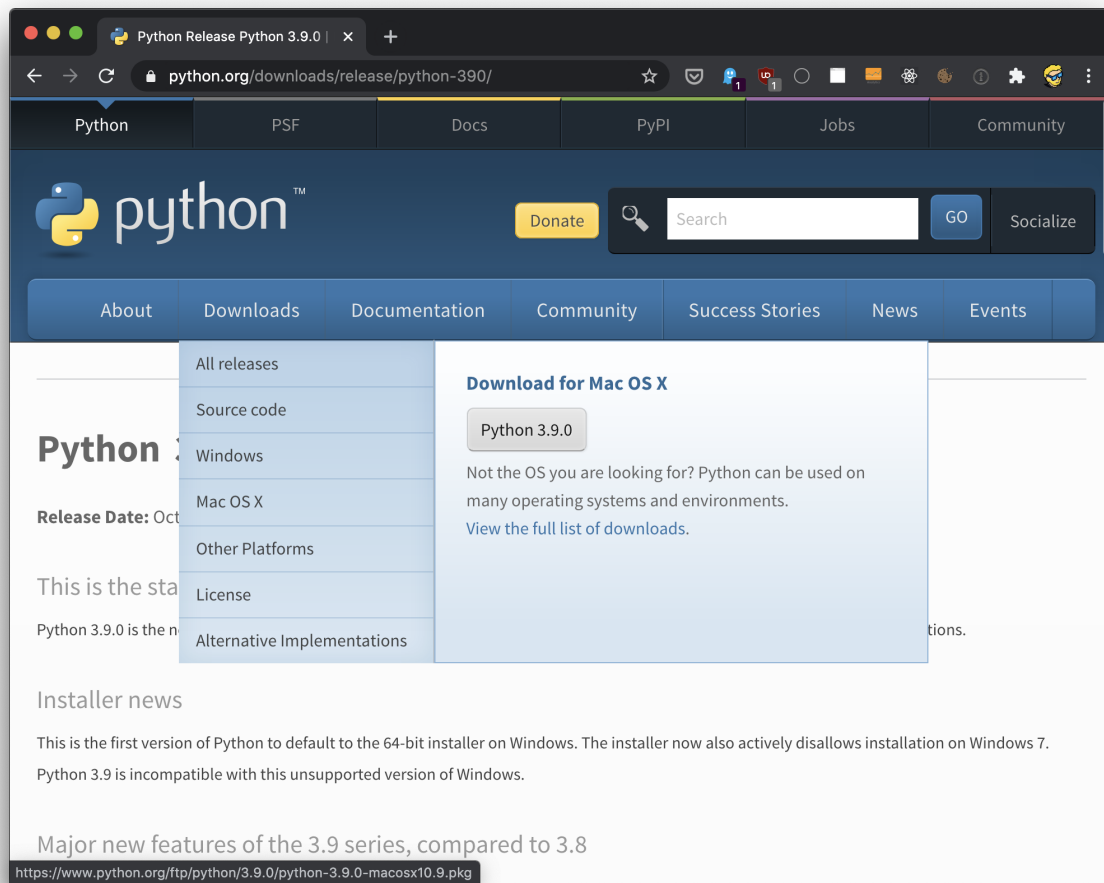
Python Release Python 3.9.0 | ×

python.org/downloads/release/python-390/

1 1

Python
PSF
Docs
PyPI
Jobs
Community

python™

Donate
Search
GO
Socialize

About
Downloads
Documentation
Community
Success Stories
News
Events

All releases
Source code
Windows
Mac OS X
Other Platforms
License
Alternative Implementations

Download for Mac OS X
Python 3.9.0
Not the OS you are looking for? Python can be used on many operating systems and environments.
View the full list of downloads.

Python 3

Release Date: Oct

This is the sta

Python 3.9.0 is the n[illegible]tions.

Installer news

This is the first version of Python to default to the 64-bit installer on Windows. The installer now also actively disallows installation on Windows 7. Python 3.9 is incompatible with this unsupported version of Windows.

Major new features of the 3.9 series, compared to 3.8

https://www.python.org/ftp/python/3.9.0/python-3.9.0-macosx10.9.pkg